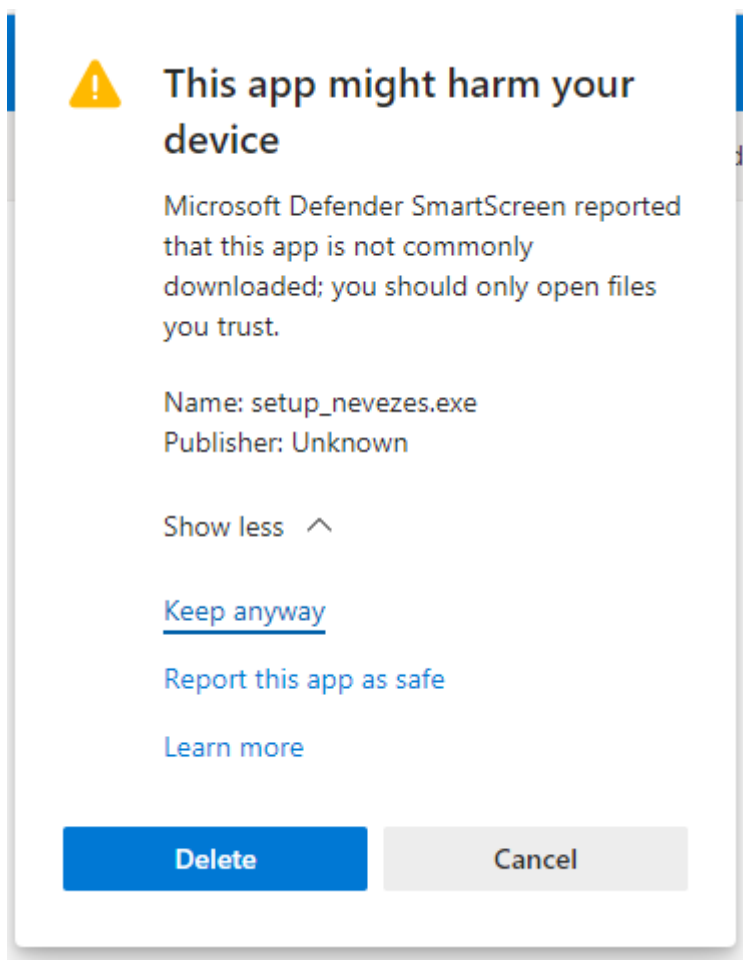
This app might harm your device

Microsoft Defender SmartScreen reported that this app is not commonly downloaded; you should only open files you trust.

Name: setup_nevezes.exe
Publisher: Unknown

Show less

Keep anyway

Report this app as safe

Learn more

Delete

Cancel